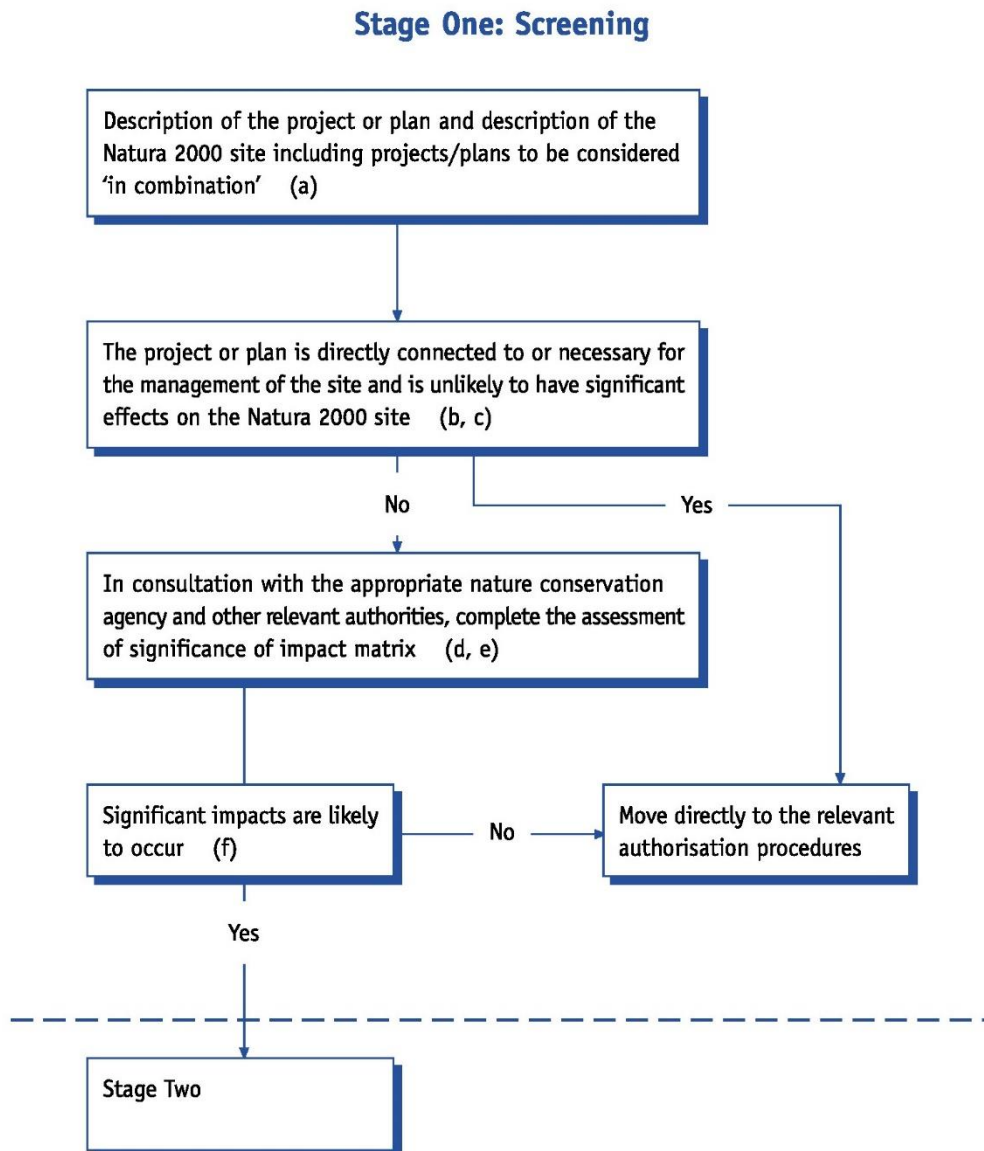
Stage One: Screening

Description of the project or plan and description of the Natura 2000 site including projects/plans to be considered 'in combination' (a)

The project or plan is directly connected to or necessary for the management of the site and is unlikely to have significant effects on the Natura 2000 site (b, c)

No

Yes

In consultation with the appropriate nature conservation agency and other relevant authorities, complete the assessment of significance of impact matrix (d, e)

Significant impacts are likely to occur (f)

No

Move directly to the relevant authorisation procedures

Yes

Stage Two